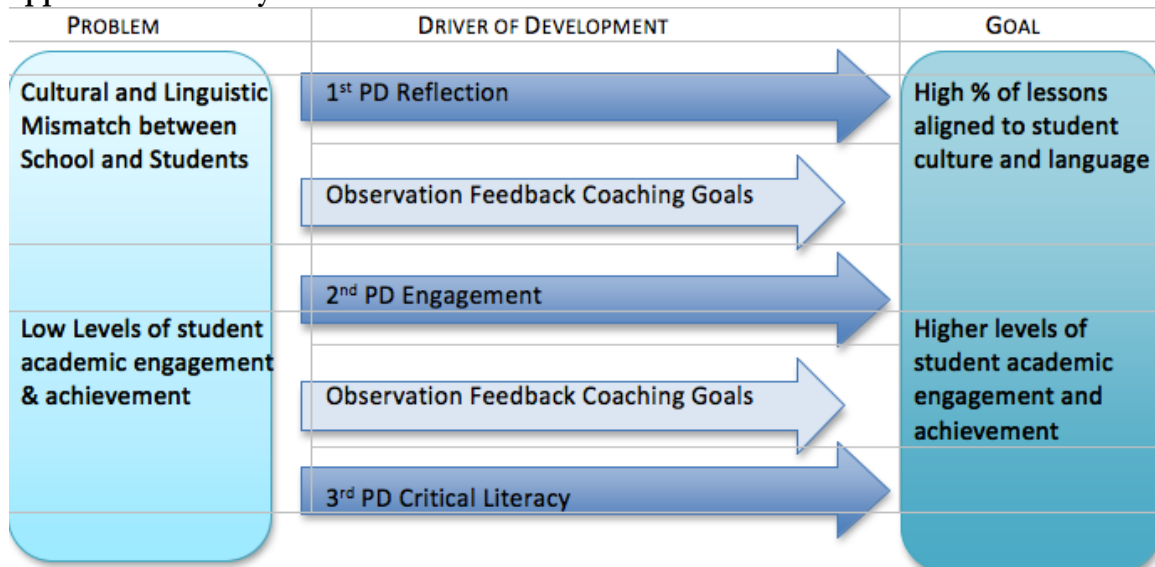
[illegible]

| PROBLEM | DRIVER OF DEVELOPMENT | GOAL |
|---|---|---|
| Cultural and Linguistic Mismatch between School and Students | 1$^{st}$ PD Reflection | High % of lessons aligned to student culture and language |
| | Observation Feedback Coaching Goals | |
| | 2$^{nd}$ PD Engagement | |
| Low Levels of student academic engagement & achievement | Observation Feedback Coaching Goals | Higher levels of student academic engagement and achievement |
| | 3$^{rd}$ PD Critical Literacy | |